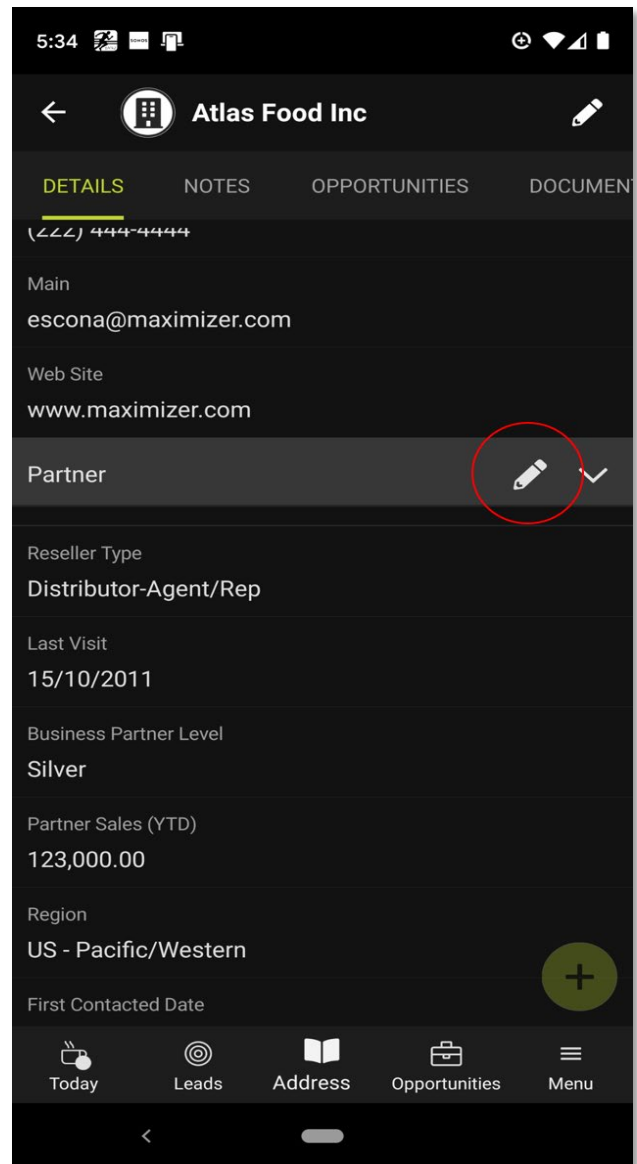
5:34

Atlas Food Inc

DETAILS NOTES OPPORTUNITIES DOCUMENT

(222) 444-4444

Main
escona@maximizer.com

Web Site
www.maximizer.com

Partner

Reseller Type
Distributor-Agent/Rep

Last Visit
15/10/2011

Business Partner Level
Silver

Partner Sales (YTD)
123,000.00

Region
US - Pacific/Western

First Contacted Date

Today Leads Address Opportunities Menu